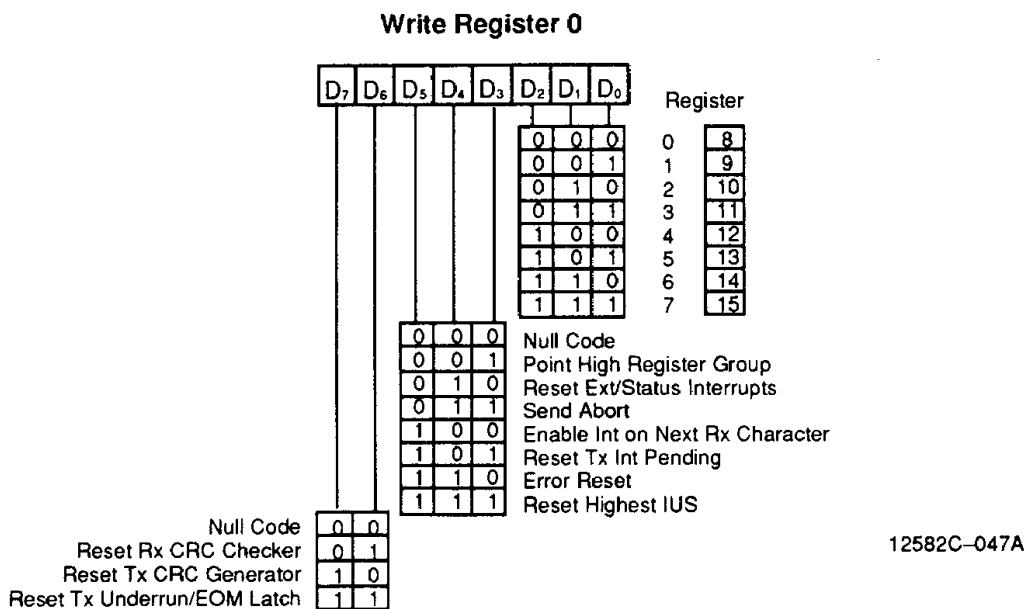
Write Register 0

| $D_7$ | $D_6$ | $D_5$ | $D_4$ | $D_3$ | $D_2$ | $D_1$ | $D_0$ |
|---|---|---|---|---|---|---|---|

| $D_2$ | $D_1$ | $D_0$ | | Register |
|---|---|---|---|---|
| 0 | 0 | 0 | 0 | 8 |
| 0 | 0 | 1 | 1 | 9 |
| 0 | 1 | 0 | 2 | 10 |
| 0 | 1 | 1 | 3 | 11 |
| 1 | 0 | 0 | 4 | 12 |
| 1 | 0 | 1 | 5 | 13 |
| 1 | 1 | 0 | 6 | 14 |
| 1 | 1 | 1 | 7 | 15 |

| $D_5$ | $D_4$ | $D_3$ | |
|---|---|---|---|
| 0 | 0 | 0 | Null Code |
| 0 | 0 | 1 | Point High Register Group |
| 0 | 1 | 0 | Reset Ext/Status Interrupts |
| 0 | 1 | 1 | Send Abort |
| 1 | 0 | 0 | Enable Int on Next Rx Character |
| 1 | 0 | 1 | Reset Tx Int Pending |
| 1 | 1 | 0 | Error Reset |
| 1 | 1 | 1 | Reset Highest IUS |

| | $D_7$ | $D_6$ |
|---|---|---|
| Null Code | 0 | 0 |
| Reset Rx CRC Checker | 0 | 1 |
| Reset Tx CRC Generator | 1 | 0 |
| Reset Tx Underrun/EOM Latch | 1 | 1 |

12582C–047A